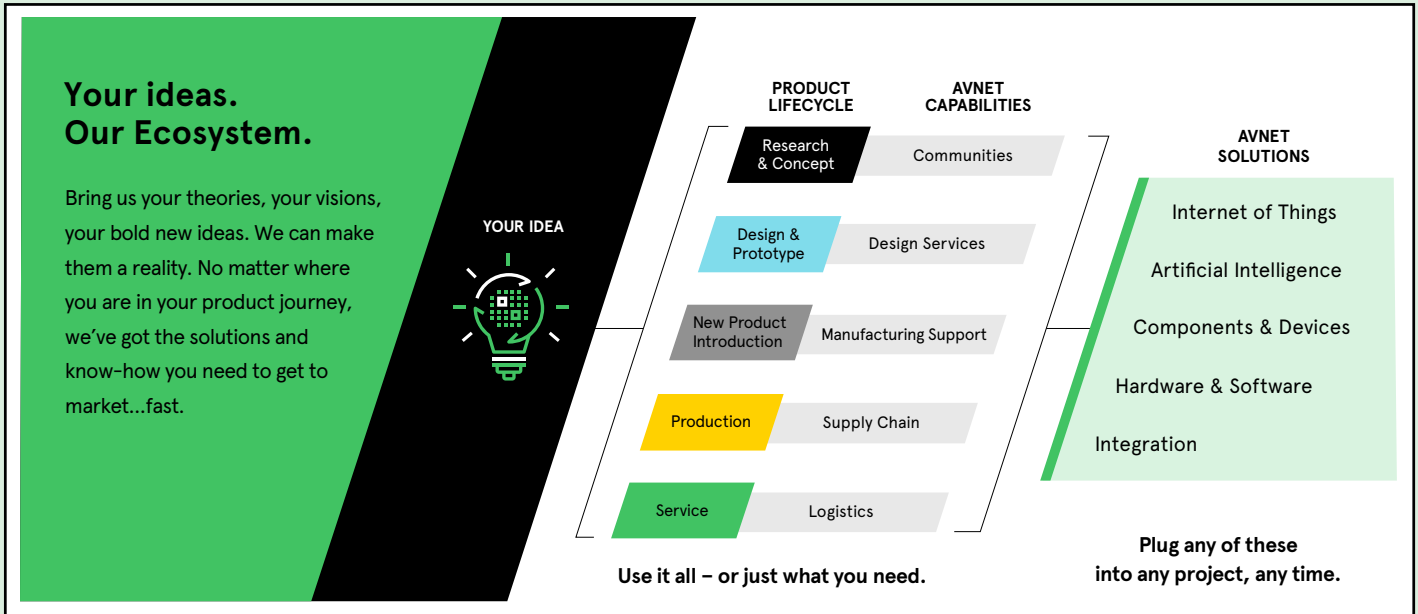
Your ideas.
Our Ecosystem.

Bring us your theories, your visions, your bold new ideas. We can make them a reality. No matter where you are in your product journey, we've got the solutions and know-how you need to get to market...fast.

YOUR IDEA

PRODUCT LIFECYCLE

AVNET CAPABILITIES

Research & Concept
Communities

Design & Prototype
Design Services

New Product Introduction
Manufacturing Support

Production
Supply Chain

Service
Logistics

Use it all – or just what you need.

AVNET SOLUTIONS

Internet of Things

Artificial Intelligence

Components & Devices

Hardware & Software

Integration

Plug any of these into any project, any time.